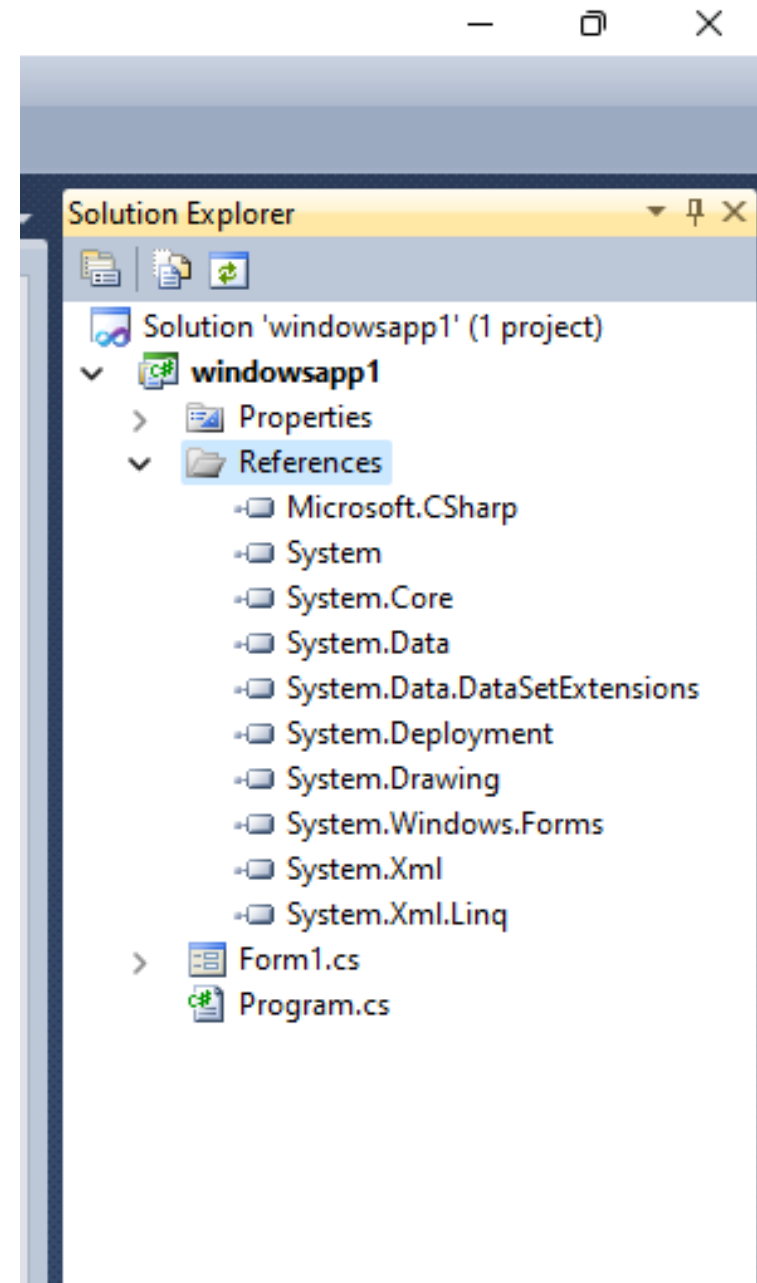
Solution Explorer

Solution 'windowsapp1' (1 project)
windowsapp1
Properties
References
Microsoft.CSharp
System
System.Core
System.Data
System.Data.DataSetExtensions
System.Deployment
System.Drawing
System.Windows.Forms
System.Xml
System.Xml.Linq
Form1.cs
Program.cs